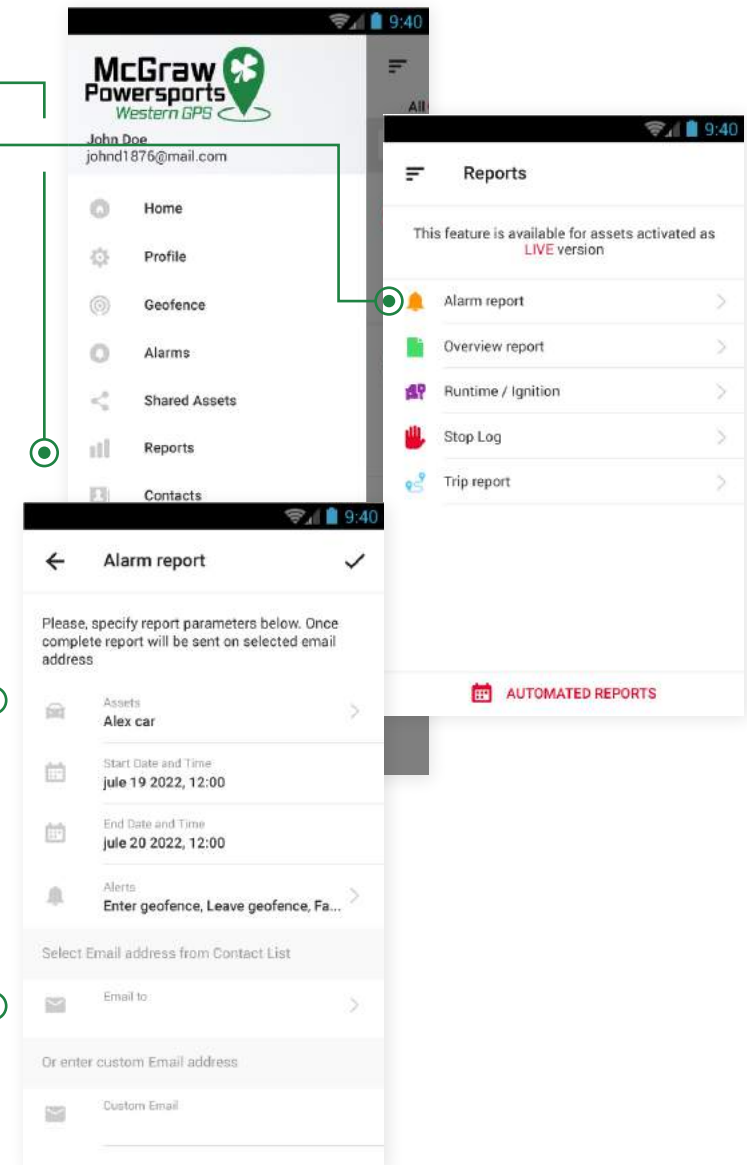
9:40

McGraw Powersports Western GPS

John Doe
johnd1876@mail.com

All

Home
Profile
Geofence
Alarms
Shared Assets
Reports
Contacts

9:40

Reports

This feature is available for assets activated as LIVE version

Alarm report
Overview report
Runtime / Ignition
Stop Log
Trip report

AUTOMATED REPORTS

9:40

Alarm report

Please, specify report parameters below. Once complete report will be sent on selected email address

Assets
Alex car

Start Date and Time
jule 19 2022, 12:00

End Date and Time
jule 20 2022, 12:00

Alerts
Enter geofence, Leave geofence, Fa...

Select Email address from Contact List

Email to

Or enter custom Email address

Custom Email